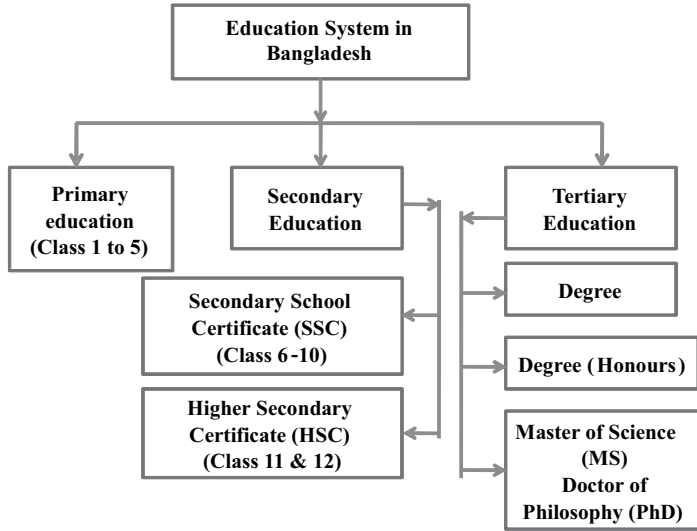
Education System in Bangladesh

Primary education (Class 1 to 5)

Secondary Education

Tertiary Education

Secondary School Certificate (SSC) (Class 6 -10)

Higher Secondary Certificate (HSC) (Class 11 & 12)

Degree

Degree (Honours)

Master of Science (MS) Doctor of Philosophy (PhD)